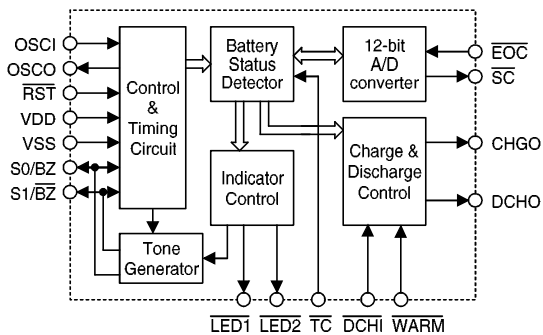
OSCI
OSCO
$\overline{RST}$
VDD
VSS
S0/BZ
S1/$\overline{BZ}$

Control & Timing Circuit

Battery Status Detector

12-bit A/D converter

$\overline{EOC}$
$\overline{SC}$

Indicator Control

Charge & Discharge Control

CHGO
DCHO

Tone Generator

$\overline{LED1}$
$\overline{LED2}$
$\overline{TC}$
$\overline{DCHI}$
$\overline{WARM}$